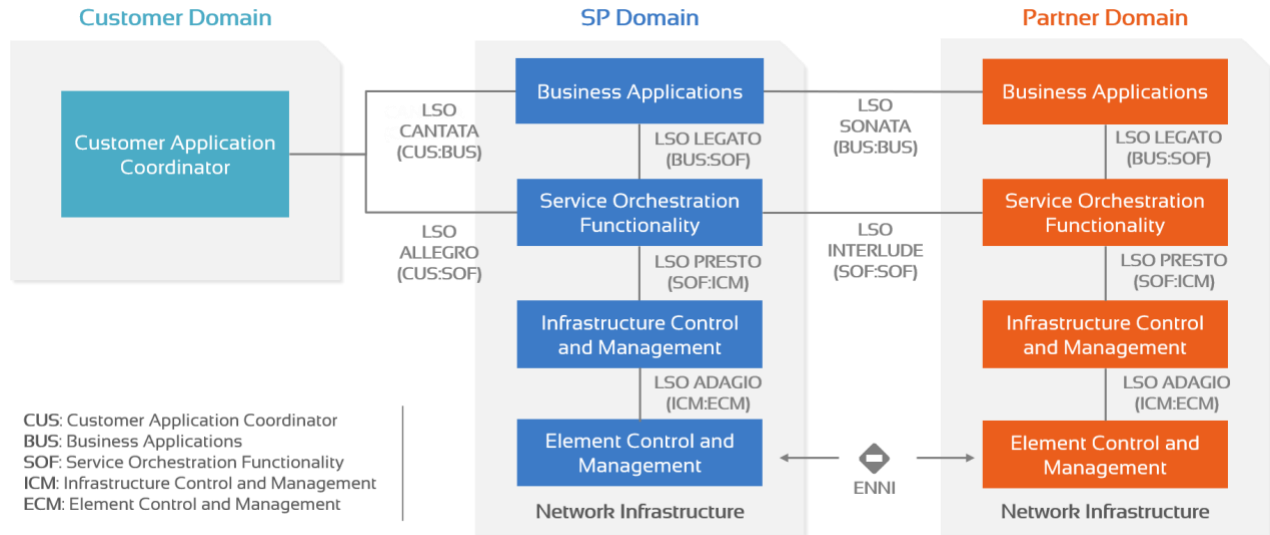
Customer Domain

SP Domain

Partner Domain

Customer Application Coordinator

LSO CANTATA (CUS:BUS)

LSO ALLEGRO (CUS:SOF)

Business Applications

LSO LEGATO (BUS:SOF)

Service Orchestration Functionality

LSO PRESTO (SOF:ICM)

Infrastructure Control and Management

LSO ADAGIO (ICM:ECM)

Element Control and Management

Network Infrastructure

LSO SONATA (BUS:BUS)

LSO INTERLUDE (SOF:SOF)

ENNI

Business Applications

LSO LEGATO (BUS:SOF)

Service Orchestration Functionality

LSO PRESTO (SOF:ICM)

Infrastructure Control and Management

LSO ADAGIO (ICM:ECM)

Element Control and Management

Network Infrastructure

CUS: Customer Application Coordinator
BUS: Business Applications
SOF: Service Orchestration Functionality
ICM: Infrastructure Control and Management
ECM: Element Control and Management